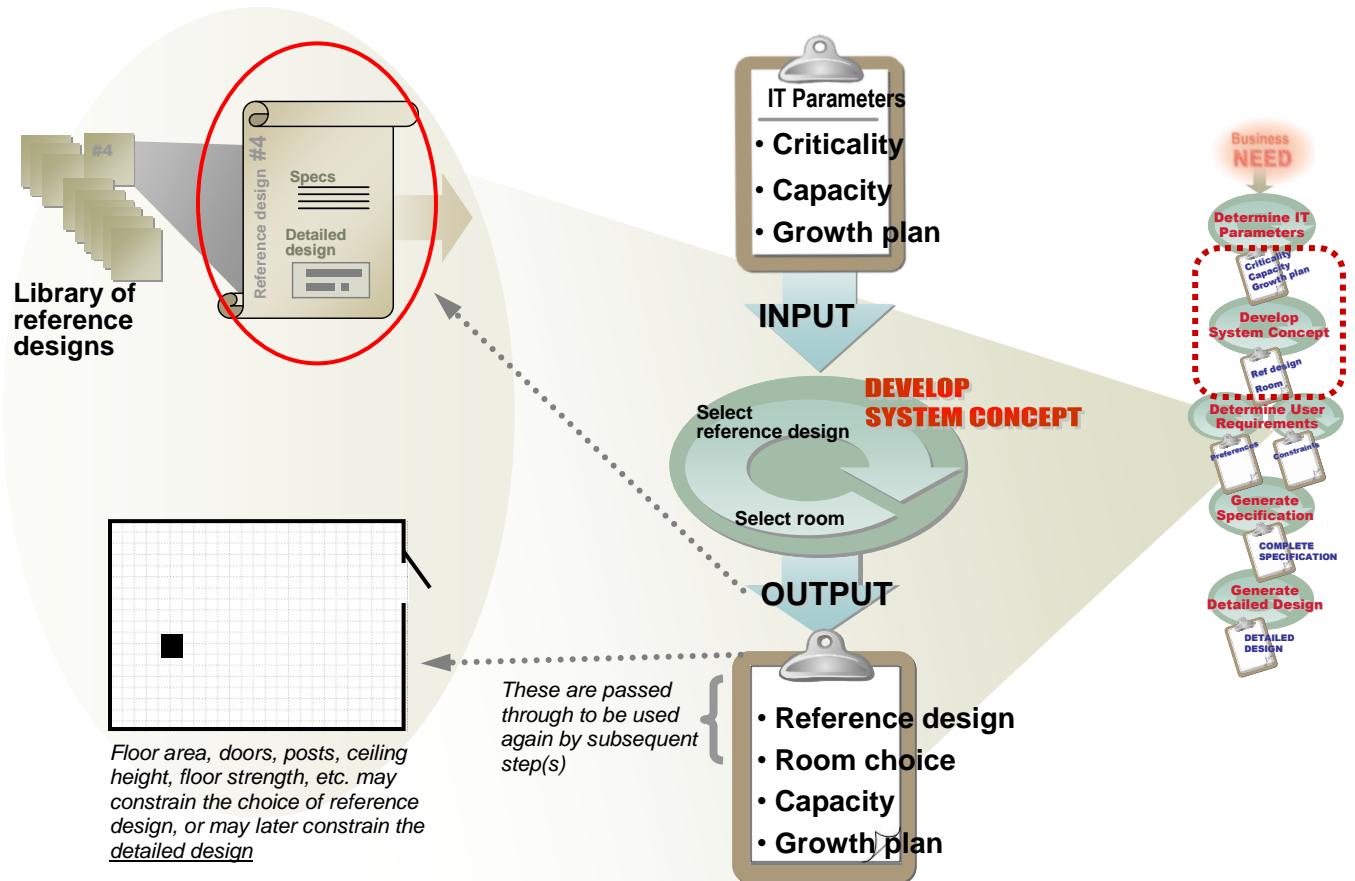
#4

Reference design #4

Specs

Detailed design

Library of reference designs

IT Parameters
• Criticality
• Capacity
• Growth plan

INPUT

DEVELOP SYSTEM CONCEPT

Select reference design

Select room

OUTPUT

These are passed through to be used again by subsequent step(s)

• Reference design
• Room choice
• Capacity
• Growth plan

Floor area, doors, posts, ceiling height, floor strength, etc. may constrain the choice of reference design, or may later constrain the detailed design

Business NEED

Determine IT Parameters

Criticality Capacity Growth plan

Develop System Concept

Ref design Room

Determine User Requirements

Preferences

Constraints

Generate Specification

COMPLETE SPECIFICATION

Generate Detailed Design

DETAILED DESIGN